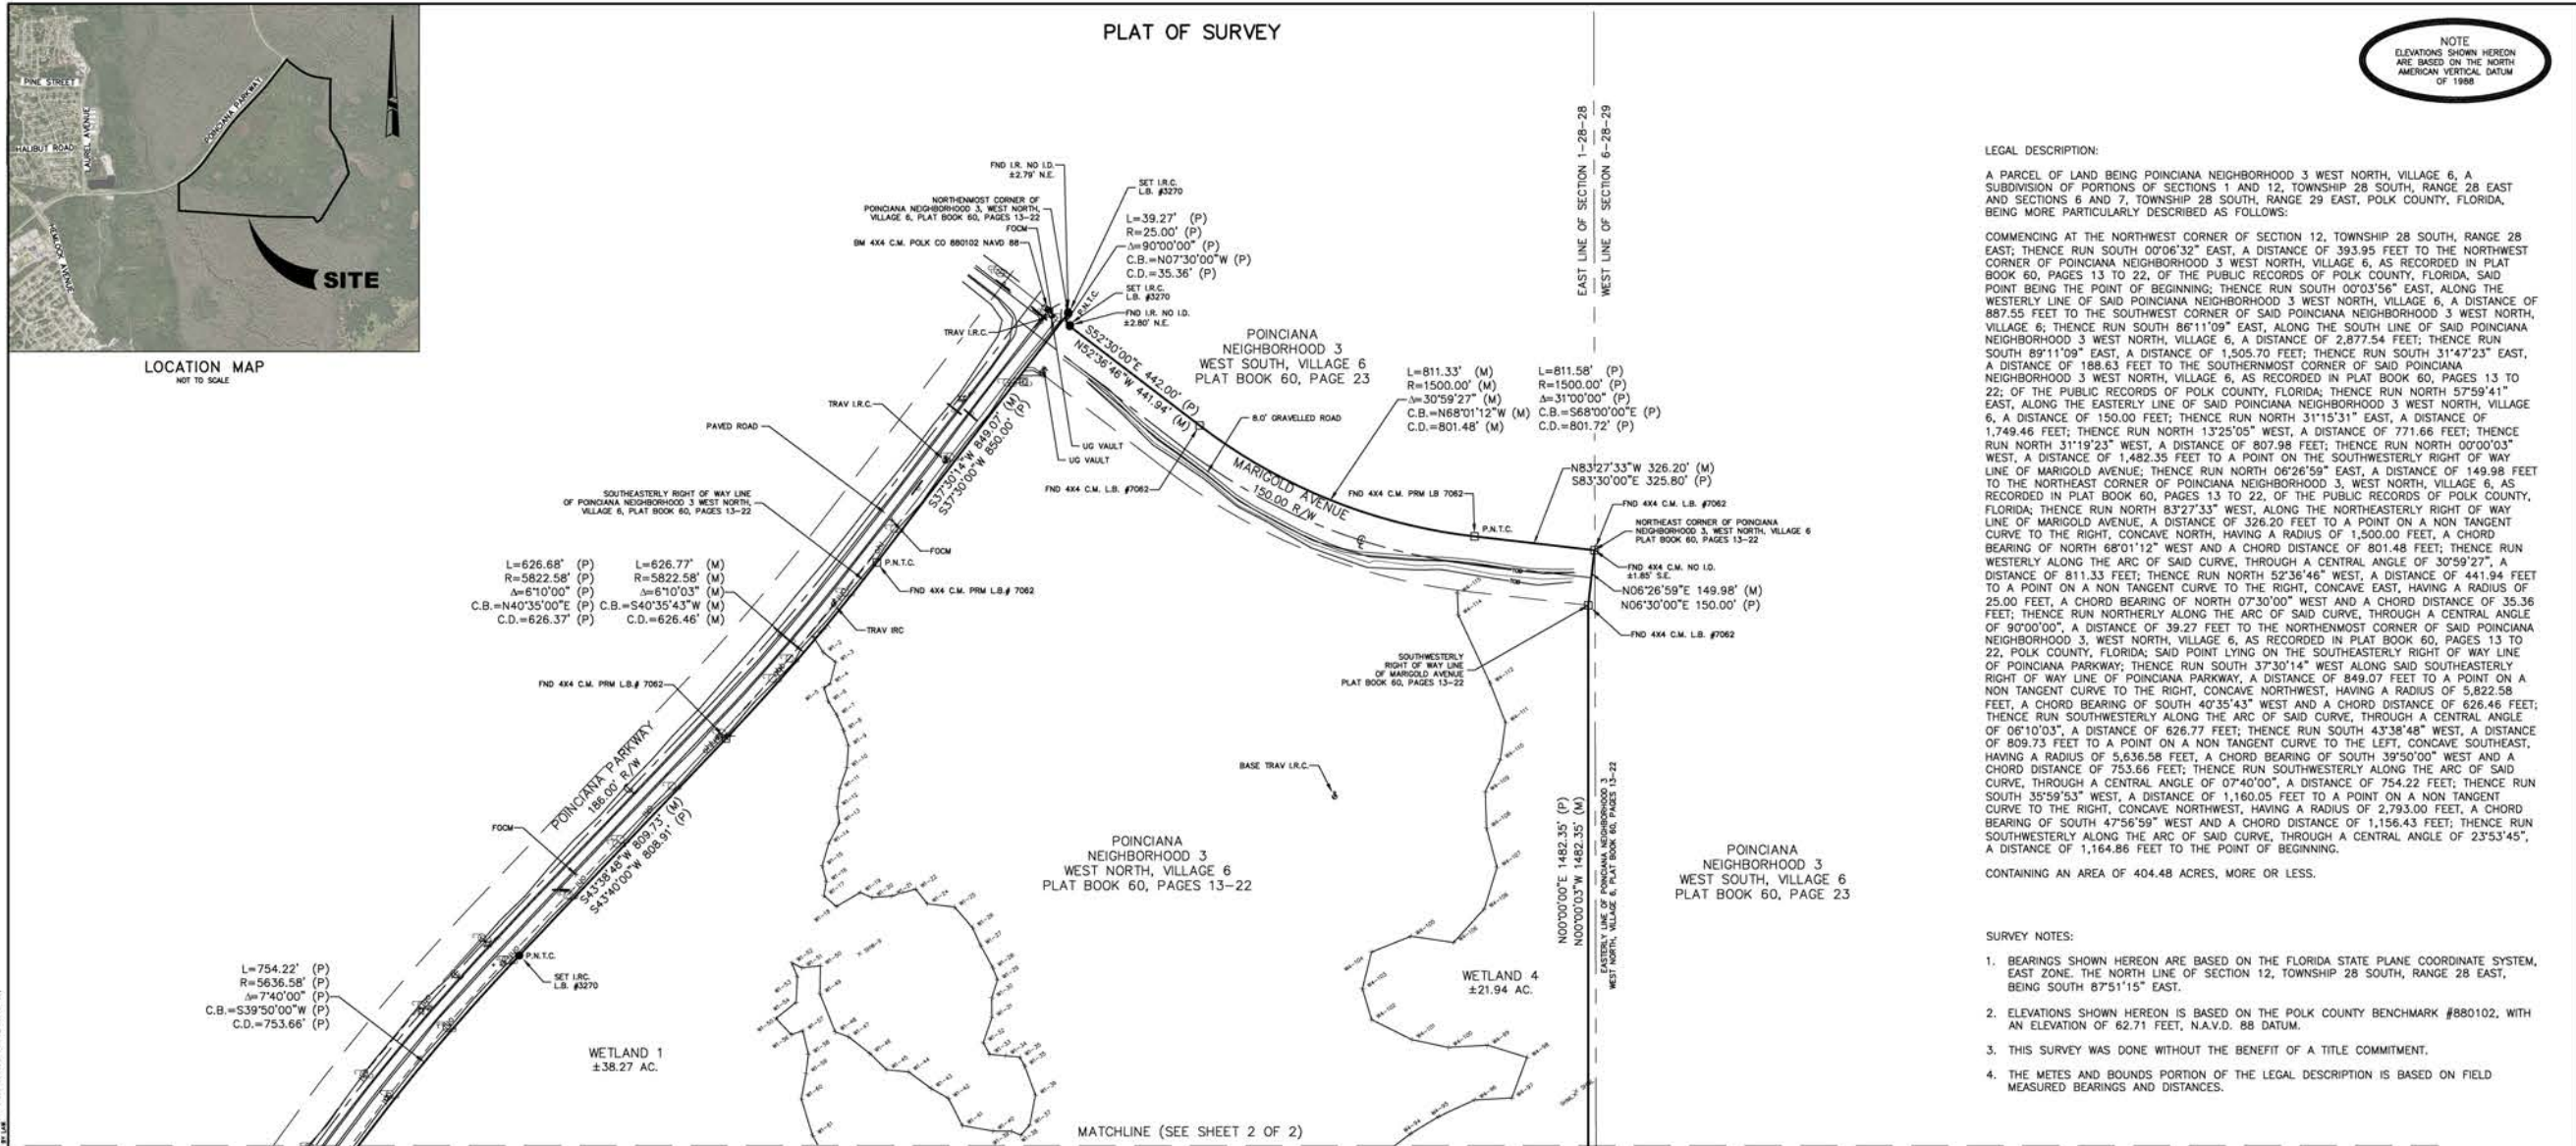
PLAT OF SURVEY

PINE STREET
HALIBUT ROAD
LAUREL AVENUE
POINCIANA PARKWAY
SITE

LOCATION MAP
NOT TO SCALE

NOTE
ELEVATIONS SHOWN HEREON ARE BASED ON THE NORTH AMERICAN VERTICAL DATUM OF 1988

FND I.R. NO I.D. ±2.79' N.E.
SET I.R.C. L.B. #3270
NORTHENMOST CORNER OF POINCIANA NEIGHBORHOOD 3, WEST NORTH, VILLAGE 6, PLAT BOOK 60, PAGES 13–22
FOCM
BM 4X4 C.M. POLK CO 880102 NAVD 88
L=39.27' (P)
R=25.00' (P)
Δ=90°00'00" (P)
C.B.=N07°30'00"W (P)
C.D.=35.36' (P)
SET I.R.C. L.B. #3270
FND I.R. NO I.D. ±2.80' N.E.
TRAV I.R.C.
P.N.T.C.
S52°30'00"E 442.00' (P)
N52°36'46"W 441.94' (M)
POINCIANA NEIGHBORHOOD 3 WEST SOUTH, VILLAGE 6 PLAT BOOK 60, PAGE 23
8.0' GRAVELLED ROAD
UG VAULT
UG VAULT
TRAV I.R.C.
PAVED ROAD
FND 4X4 C.M. L.B. #7062
MARIGOLD AVENUE 150.00 R/W
L=811.33' (M)
R=1500.00' (M)
Δ=30°59'27" (M)
C.B.=N68°01'12"W (M)
C.D.=801.48' (M)
L=811.58' (P)
R=1500.00' (P)
Δ=31°00'00" (P)
C.B.=S68°00'00"E (P)
C.D.=801.72' (P)
FND 4X4 C.M. PRM LB 7062
P.N.T.C.
N83°27'33"W 326.20' (M)
S83°30'00"E 325.80' (P)
FND 4X4 C.M. L.B. #7062
NORTHEAST CORNER OF POINCIANA NEIGHBORHOOD 3, WEST NORTH, VILLAGE 6 PLAT BOOK 60, PAGES 13–22
FND 4X4 C.M. NO I.D. ±1.85' S.E.
N06°26'59"E 149.98' (M)
N06°30'00"E 150.00' (P)
FND 4X4 C.M. L.B. #7062
EAST LINE OF SECTION 1–28–28
WEST LINE OF SECTION 6–28–29
SOUTHEASTERLY RIGHT OF WAY LINE OF POINCIANA NEIGHBORHOOD 3 WEST NORTH, VILLAGE 6, PLAT BOOK 60, PAGES 13–22
S37°30'14"W 849.07' (M)
S37°30'00"W 850.00' (P)
FOCM
P.N.T.C.
L=626.68' (P)
R=5822.58' (P)
Δ=6°10'00" (P)
C.B.=N40°35'00"E (P)
C.D.=626.37' (P)
L=626.77' (M)
R=5822.58' (M)
Δ=6°10'03" (M)
C.B.=S40°35'43"W (M)
C.D.=626.46' (M)
FND 4X4 C.M. PRM L.B.# 7062
TRAV IRC
FND 4X4 C.M. PRM L.B.# 7062
SOUTHWESTERLY RIGHT OF WAY LINE OF MARIGOLD AVENUE PLAT BOOK 60, PAGES 13–22
BASE TRAV I.R.C.
POINCIANA PARKWAY 186.00' R/W
FOCM
S43°38'48"W 809.73' (M)
S43°40'00"W 808.91' (P)
POINCIANA NEIGHBORHOOD 3 WEST NORTH, VILLAGE 6 PLAT BOOK 60, PAGES 13–22
N00°00'00"E 1482.35' (P)
N00°00'03"W 1482.35' (M)
EASTERLY LINE OF POINCIANA NEIGHBORHOOD 3 WEST NORTH, VILLAGE 6, PLAT BOOK 60, PAGES 13–22
POINCIANA NEIGHBORHOOD 3 WEST SOUTH, VILLAGE 6 PLAT BOOK 60, PAGE 23
P.N.T.C.
SET I.R.C. L.B. #3270
L=754.22' (P)
R=5636.58' (P)
Δ=7°40'00" (P)
C.B.=S39°50'00"W (P)
C.D.=753.66' (P)
WETLAND 1 ±38.27 AC.
WETLAND 4 ±21.94 AC.
MATCHLINE (SEE SHEET 2 OF 2)

LEGAL DESCRIPTION:

A PARCEL OF LAND BEING POINCIANA NEIGHBORHOOD 3 WEST NORTH, VILLAGE 6, A SUBDIVISION OF PORTIONS OF SECTIONS 1 AND 12, TOWNSHIP 28 SOUTH, RANGE 28 EAST AND SECTIONS 6 AND 7, TOWNSHIP 28 SOUTH, RANGE 29 EAST, POLK COUNTY, FLORIDA, BEING MORE PARTICULARLY DESCRIBED AS FOLLOWS:

COMMENCING AT THE NORTHWEST CORNER OF SECTION 12, TOWNSHIP 28 SOUTH, RANGE 28 EAST; THENCE RUN SOUTH 00°06'32" EAST, A DISTANCE OF 393.95 FEET TO THE NORTHWEST CORNER OF POINCIANA NEIGHBORHOOD 3 WEST NORTH, VILLAGE 6, AS RECORDED IN PLAT BOOK 60, PAGES 13 TO 22, OF THE PUBLIC RECORDS OF POLK COUNTY, FLORIDA, SAID POINT BEING THE POINT OF BEGINNING; THENCE RUN SOUTH 00°03'56" EAST, ALONG THE WESTERLY LINE OF SAID POINCIANA NEIGHBORHOOD 3 WEST NORTH, VILLAGE 6, A DISTANCE OF 887.55 FEET TO THE SOUTHWEST CORNER OF SAID POINCIANA NEIGHBORHOOD 3 WEST NORTH, VILLAGE 6; THENCE RUN SOUTH 86°11'09" EAST, ALONG THE SOUTH LINE OF SAID POINCIANA NEIGHBORHOOD 3 WEST NORTH, VILLAGE 6, A DISTANCE OF 2,877.54 FEET; THENCE RUN SOUTH 89°11'09" EAST, A DISTANCE OF 1,505.70 FEET; THENCE RUN SOUTH 31°47'23" EAST, A DISTANCE OF 188.63 FEET TO THE SOUTHERNMOST CORNER OF SAID POINCIANA NEIGHBORHOOD 3 WEST NORTH, VILLAGE 6, AS RECORDED IN PLAT BOOK 60, PAGES 13 TO 22; OF THE PUBLIC RECORDS OF POLK COUNTY, FLORIDA; THENCE RUN NORTH 57°59'41" EAST, ALONG THE EASTERLY LINE OF SAID POINCIANA NEIGHBORHOOD 3 WEST NORTH, VILLAGE 6, A DISTANCE OF 150.00 FEET; THENCE RUN NORTH 31°15'31" EAST, A DISTANCE OF 1,749.46 FEET; THENCE RUN NORTH 13°25'05" WEST, A DISTANCE OF 771.66 FEET; THENCE RUN NORTH 31°19'23" WEST, A DISTANCE OF 807.98 FEET; THENCE RUN NORTH 00°00'03" WEST, A DISTANCE OF 1,482.35 FEET TO A POINT ON THE SOUTHWESTERLY RIGHT OF WAY LINE OF MARIGOLD AVENUE; THENCE RUN NORTH 06°26'59" EAST, A DISTANCE OF 149.98 FEET TO THE NORTHEAST CORNER OF POINCIANA NEIGHBORHOOD 3, WEST NORTH, VILLAGE 6, AS RECORDED IN PLAT BOOK 60, PAGES 13 TO 22, OF THE PUBLIC RECORDS OF POLK COUNTY, FLORIDA; THENCE RUN NORTH 83°27'33" WEST, ALONG THE NORTHEASTERLY RIGHT OF WAY LINE OF MARIGOLD AVENUE, A DISTANCE OF 326.20 FEET TO A POINT ON A NON TANGENT CURVE TO THE RIGHT, CONCAVE NORTH, HAVING A RADIUS OF 1,500.00 FEET, A CHORD BEARING OF NORTH 68°01'12" WEST AND A CHORD DISTANCE OF 801.48 FEET; THENCE RUN WESTERLY ALONG THE ARC OF SAID CURVE, THROUGH A CENTRAL ANGLE OF 30°59'27", A DISTANCE OF 811.33 FEET; THENCE RUN NORTH 52°36'46" WEST, A DISTANCE OF 441.94 FEET TO A POINT ON A NON TANGENT CURVE TO THE RIGHT, CONCAVE EAST, HAVING A RADIUS OF 25.00 FEET, A CHORD BEARING OF NORTH 07°30'00" WEST AND A CHORD DISTANCE OF 35.36 FEET; THENCE RUN NORTHERLY ALONG THE ARC OF SAID CURVE, THROUGH A CENTRAL ANGLE OF 90°00'00", A DISTANCE OF 39.27 FEET TO THE NORTHENMOST CORNER OF SAID POINCIANA NEIGHBORHOOD 3, WEST NORTH, VILLAGE 6, AS RECORDED IN PLAT BOOK 60, PAGES 13 TO 22, POLK COUNTY, FLORIDA; SAID POINT LYING ON THE SOUTHEASTERLY RIGHT OF WAY LINE OF POINCIANA PARKWAY; THENCE RUN SOUTH 37°30'14" WEST ALONG SAID SOUTHEASTERLY RIGHT OF WAY LINE OF POINCIANA PARKWAY, A DISTANCE OF 849.07 FEET TO A POINT ON A NON TANGENT CURVE TO THE RIGHT, CONCAVE NORTHWEST, HAVING A RADIUS OF 5,822.58 FEET, A CHORD BEARING OF SOUTH 40°35'43" WEST AND A CHORD DISTANCE OF 626.46 FEET; THENCE RUN SOUTHWESTERLY ALONG THE ARC OF SAID CURVE, THROUGH A CENTRAL ANGLE OF 06°10'03", A DISTANCE OF 626.77 FEET; THENCE RUN SOUTH 43°38'48" WEST, A DISTANCE OF 809.73 FEET TO A POINT ON A NON TANGENT CURVE TO THE LEFT, CONCAVE SOUTHEAST, HAVING A RADIUS OF 5,636.58 FEET, A CHORD BEARING OF SOUTH 39°50'00" WEST AND A CHORD DISTANCE OF 753.66 FEET; THENCE RUN SOUTHWESTERLY ALONG THE ARC OF SAID CURVE, THROUGH A CENTRAL ANGLE OF 07°40'00", A DISTANCE OF 754.22 FEET; THENCE RUN SOUTH 35°59'53" WEST, A DISTANCE OF 1,160.05 FEET TO A POINT ON A NON TANGENT CURVE TO THE RIGHT, CONCAVE NORTHWEST, HAVING A RADIUS OF 2,793.00 FEET, A CHORD BEARING OF SOUTH 47°56'59" WEST AND A CHORD DISTANCE OF 1,156.43 FEET; THENCE RUN SOUTHWESTERLY ALONG THE ARC OF SAID CURVE, THROUGH A CENTRAL ANGLE OF 23°53'45", A DISTANCE OF 1,164.86 FEET TO THE POINT OF BEGINNING.

CONTAINING AN AREA OF 404.48 ACRES, MORE OR LESS.

SURVEY NOTES:

1. BEARINGS SHOWN HEREON ARE BASED ON THE FLORIDA STATE PLANE COORDINATE SYSTEM, EAST ZONE. THE NORTH LINE OF SECTION 12, TOWNSHIP 28 SOUTH, RANGE 28 EAST, BEING SOUTH 87°51'15" EAST.

2. ELEVATIONS SHOWN HEREON IS BASED ON THE POLK COUNTY BENCHMARK #880102, WITH AN ELEVATION OF 62.71 FEET, N.A.V.D. 88 DATUM.

3. THIS SURVEY WAS DONE WITHOUT THE BENEFIT OF A TITLE COMMITMENT.

4. THE METES AND BOUNDS PORTION OF THE LEGAL DESCRIPTION IS BASED ON FIELD MEASURED BEARINGS AND DISTANCES.